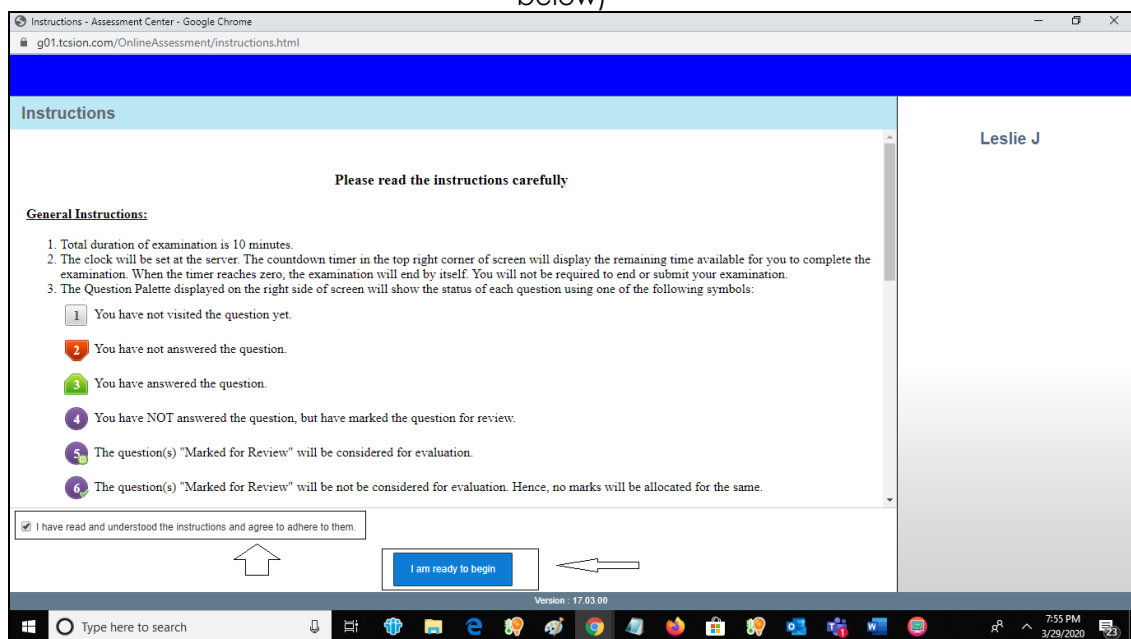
below)

Instructions - Assessment Center - Google Chrome

g01.tcsion.com/OnlineAssessment/instructions.html

Instructions

Leslie J

Please read the instructions carefully

General Instructions:

1. Total duration of examination is 10 minutes.
2. The clock will be set at the server. The countdown timer in the top right corner of screen will display the remaining time available for you to complete the examination. When the timer reaches zero, the examination will end by itself. You will not be required to end or submit your examination.
3. The Question Palette displayed on the right side of screen will show the status of each question using one of the following symbols:

1 You have not visited the question yet.

2 You have not answered the question.

3 You have answered the question.

4 You have NOT answered the question, but have marked the question for review.

5 The question(s) "Marked for Review" will be considered for evaluation.

6 The question(s) "Marked for Review" will be not be considered for evaluation. Hence, no marks will be allocated for the same.

I have read and understood the instructions and agree to adhere to them.

I am ready to begin

Version : 17.03.00

Type here to search

7:55 PM
3/29/2020

23